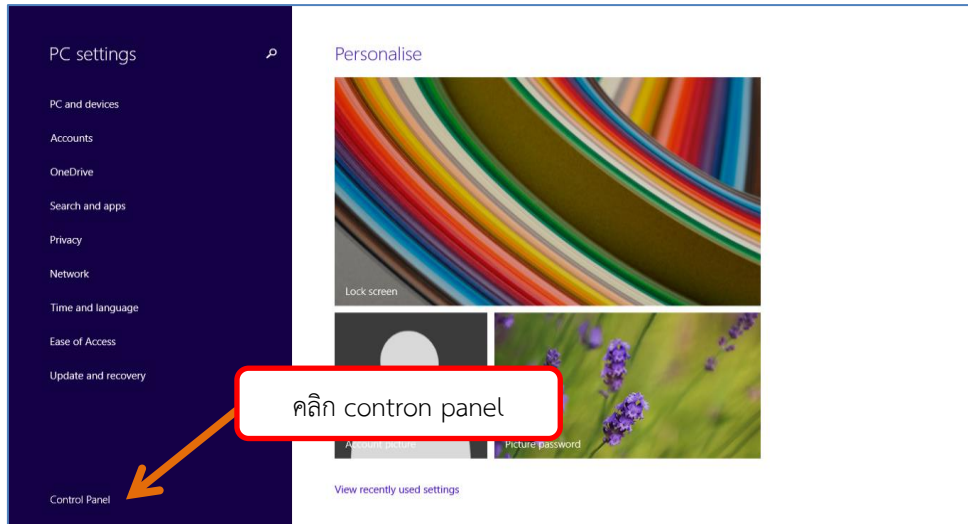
PC settings

PC and devices

Accounts

OneDrive

Search and apps

Privacy

Network

Time and language

Ease of Access

Update and recovery

Control Panel

Personalise

Lock screen

Account picture

Picture password

View recently used settings

คลิก contron panel